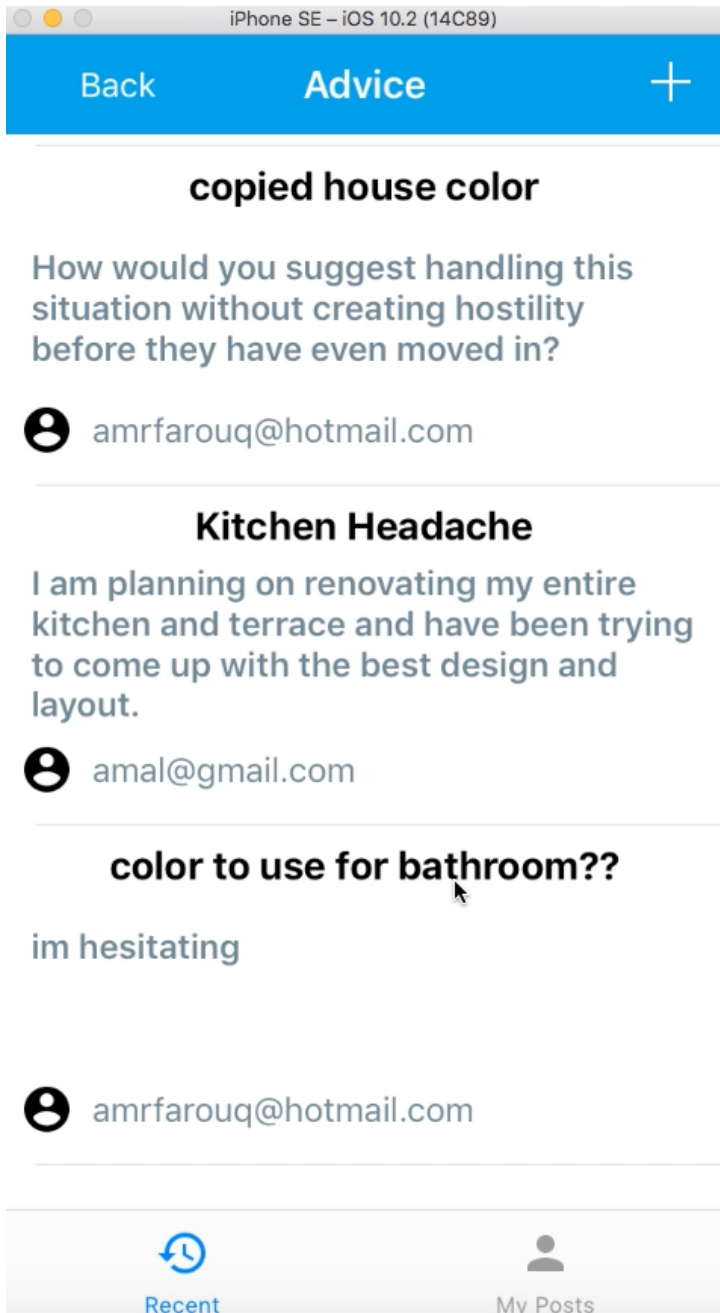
iPhone SE – iOS 10.2 (14C89)

Back Advice +

copied house color

How would you suggest handling this situation without creating hostility before they have even moved in?

amrfarouq@hotmail.com

Kitchen Headache

I am planning on renovating my entire kitchen and terrace and have been trying to come up with the best design and layout.

amal@gmail.com

color to use for bathroom??

im hesitating

amrfarouq@hotmail.com

Recent My Posts